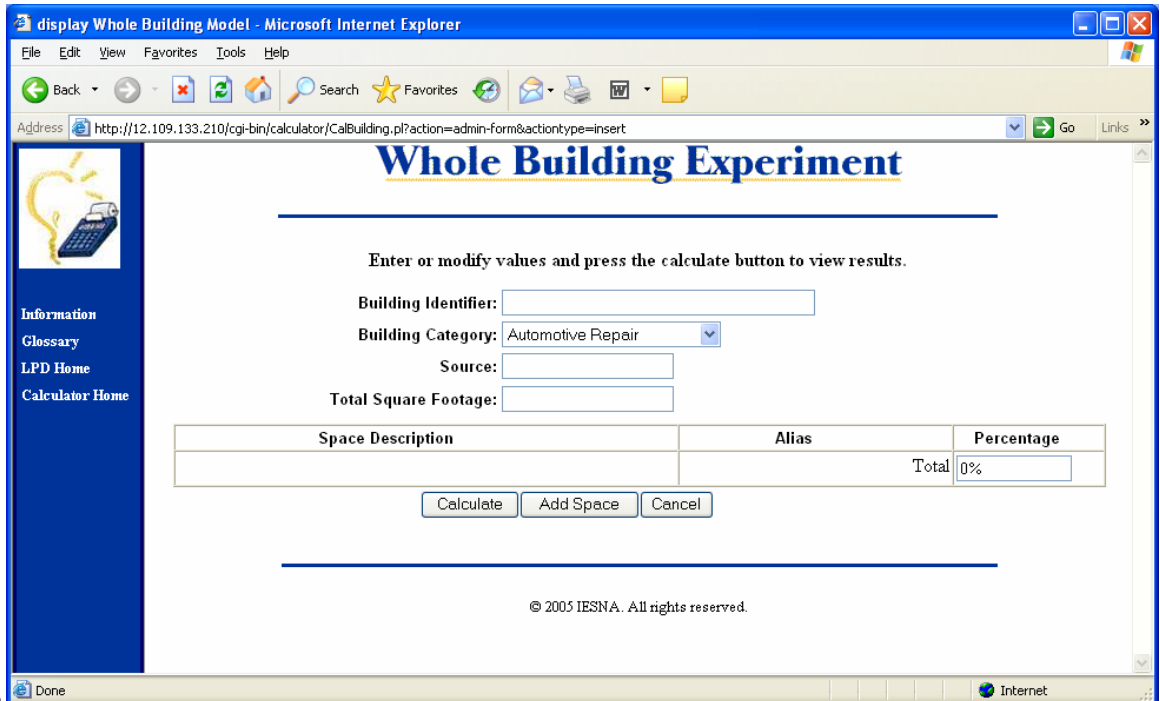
display Whole Building Model - Microsoft Internet Explorer

File Edit View Favorites Tools Help

Back Search Favorites

Address http://12.109.133.210/cgi-bin/calculator/CalBuilding.pl?action=admin-form&actiontype=insert Go Links »

Whole Building Experiment

Information
Glossary
LPD Home
Calculator Home

Enter or modify values and press the calculate button to view results.

Building Identifier:
Building Category: Automotive Repair
Source:
Total Square Footage:

| Space Description | Alias | Percentage |
|---|---|---|
| | Total | 0% |

Calculate Add Space Cancel

© 2005 IESNA. All rights reserved.

Done Internet